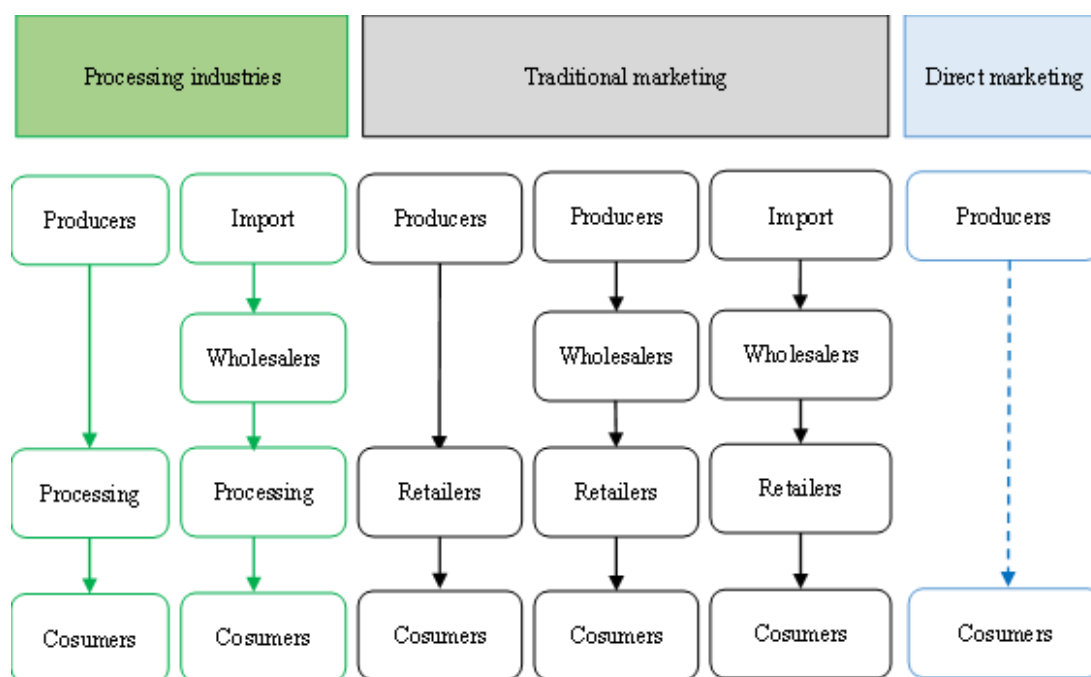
Processing industries

Traditional marketing

Direct marketing

Producers

Processing

Cosumers

Import

Wholesalers

Processing

Cosumers

Producers

Retailers

Cosumers

Producers

Wholesalers

Retailers

Cosumers

Import

Wholesalers

Retailers

Cosumers

Producers

Cosumers